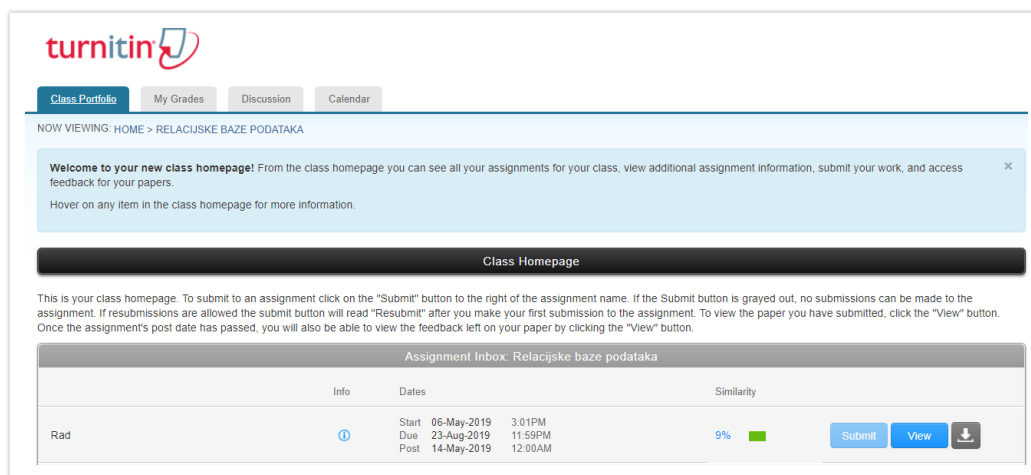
turnitin

Class Portfolio | My Grades | Discussion | Calendar

NOW VIEWING: HOME > RELACIJSKE BAZE PODATAKA

**Welcome to your new class homepage!** From the class homepage you can see all your assignments for your class, view additional assignment information, submit your work, and access feedback for your papers.

Hover on any item in the class homepage for more information.

×

Class Homepage

This is your class homepage. To submit to an assignment click on the "Submit" button to the right of the assignment name. If the Submit button is grayed out, no submissions can be made to the assignment. If resubmissions are allowed the submit button will read "Resubmit" after you make your first submission to the assignment. To view the paper you have submitted, click the "View" button. Once the assignment's post date has passed, you will also be able to view the feedback left on your paper by clicking the "View" button.

Assignment Inbox: Relacijske baze podataka

| | Info | Dates | | | Similarity | | | |
|---|---|---|---|---|---|---|---|---|
| Rad | ⓘ | Start<br>Due<br>Post | 06-May-2019<br>23-Aug-2019<br>14-May-2019 | 3:01PM<br>11:59PM<br>12:00AM | 9% | Submit | View | |